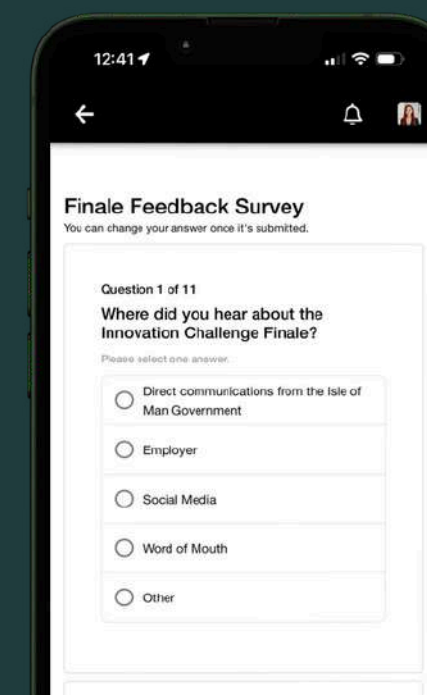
12:41

Finale Feedback Survey
You can change your answer once it's submitted.

Question 1 of 11
Where did you hear about the Innovation Challenge Finale?
Please select one answer.

Direct communications from the Isle of Man Government

Employer

Social Media

Word of Mouth

Other